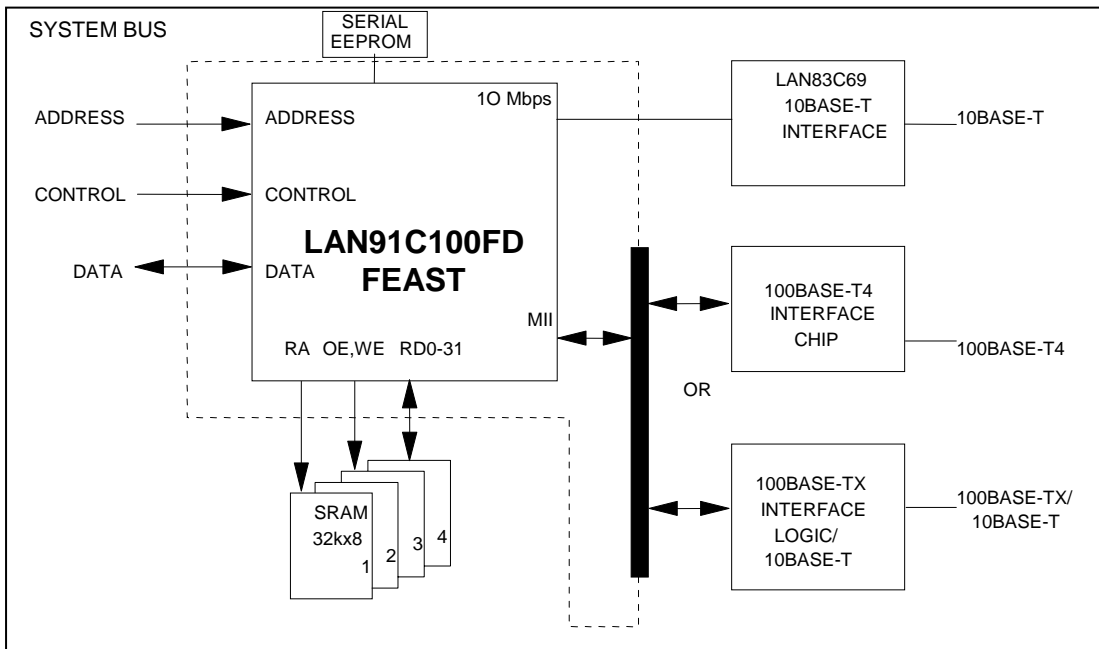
SYSTEM BUS

SERIAL EEPROM

ADDRESS

CONTROL

DATA

ADDRESS

CONTROL

DATA

1O Mbps

LAN91C100FD FEAST

MII

RA OE,WE RD0-31

SRAM 32kx8

1 2 3 4

LAN83C69 10BASE-T INTERFACE

10BASE-T

100BASE-T4 INTERFACE CHIP

100BASE-T4

OR

100BASE-TX INTERFACE LOGIC/ 10BASE-T

100BASE-TX/ 10BASE-T